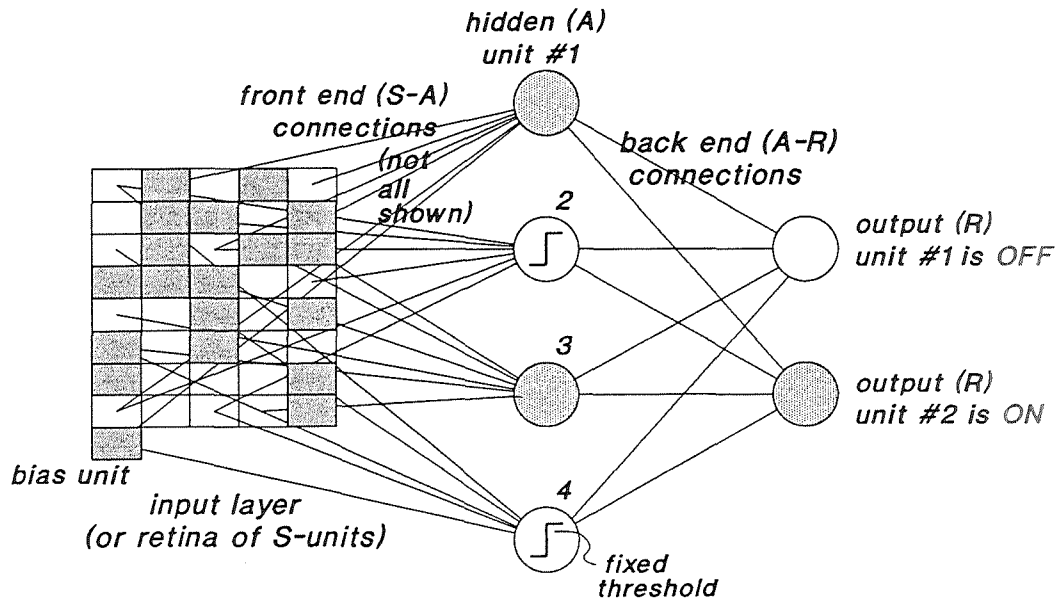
hidden (A)
unit #1

front end (S-A)
connections
(not
all
shown)

back end (A-R)
connections

2

output (R)
unit #1 is OFF

3

output (R)
unit #2 is ON

bias unit

input layer
(or retina of S-units)

4

fixed
threshold